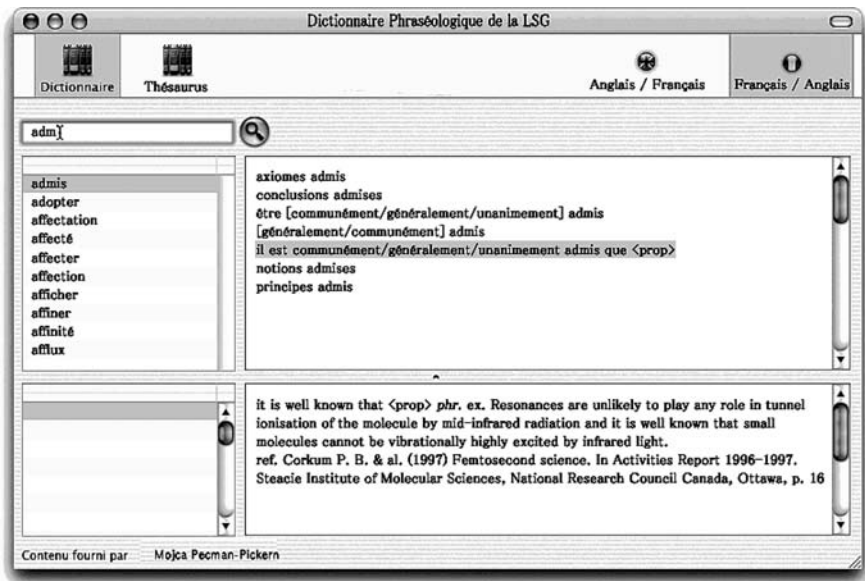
Dictionnaire Phraséologique de la LSG

Dictionnaire
Thésaurus
Anglais / Français
Français / Anglais

adm

admis
adopter
affectation
affecté
affecter
affection
afficher
affiner
affinité
afflux

axiomes admis
conclusions admises
être [communément/généralement/unanimement] admis
[généralement/communément] admis
il est communément/généralement/unanimement admis que <prop>
notions admises
principes admis

it is well known that <prop> *phr. ex.* Resonances are unlikely to play any role in tunnel ionisation of the molecule by mid-infrared radiation and it is well known that small molecules cannot be vibrationally highly excited by infrared light.
ref. Corkum P. B. & al. (1997) Femtosecond science. In Activities Report 1996-1997. Steacie Institute of Molecular Sciences, National Research Council Canada, Ottawa, p. 16

Contenu fourni par Mojca Pecman-Pickern